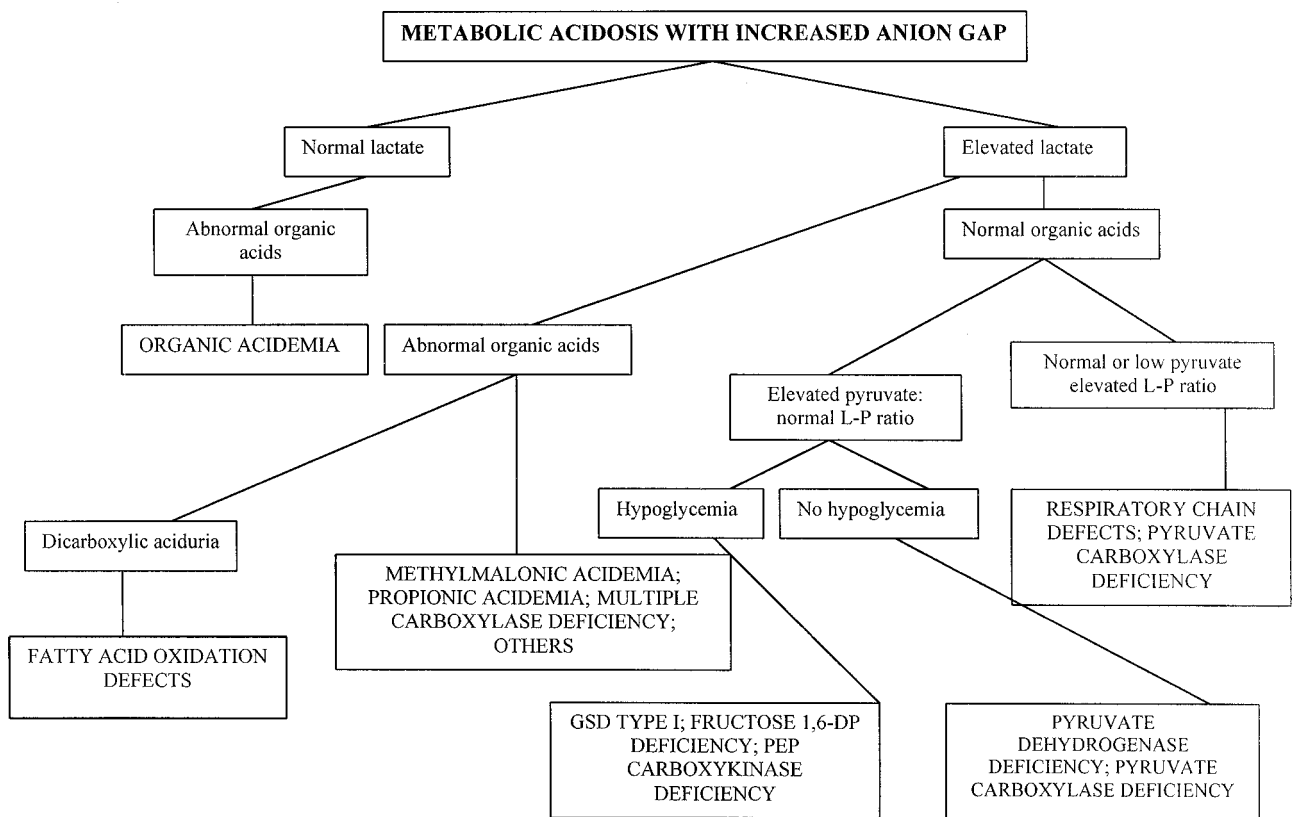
METABOLIC ACIDOSIS WITH INCREASED ANION GAP

Normal lactate

Elevated lactate

Abnormal organic acids

Normal organic acids

ORGANIC ACIDEMIA

Abnormal organic acids

Normal or low pyruvate elevated L-P ratio

Elevated pyruvate: normal L-P ratio

Hypoglycemia

No hypoglycemia

RESPIRATORY CHAIN DEFECTS; PYRUVATE CARBOXYLASE DEFICIENCY

Dicarboxylic aciduria

METHYLMALONIC ACIDEMIA; PROPIONIC ACIDEMIA; MULTIPLE CARBOXYLASE DEFICIENCY; OTHERS

FATTY ACID OXIDATION DEFECTS

GSD TYPE I; FRUCTOSE 1,6-DP DEFICIENCY; PEP CARBOXYKINASE DEFICIENCY

PYRUVATE DEHYDROGENASE DEFICIENCY; PYRUVATE CARBOXYLASE DEFICIENCY